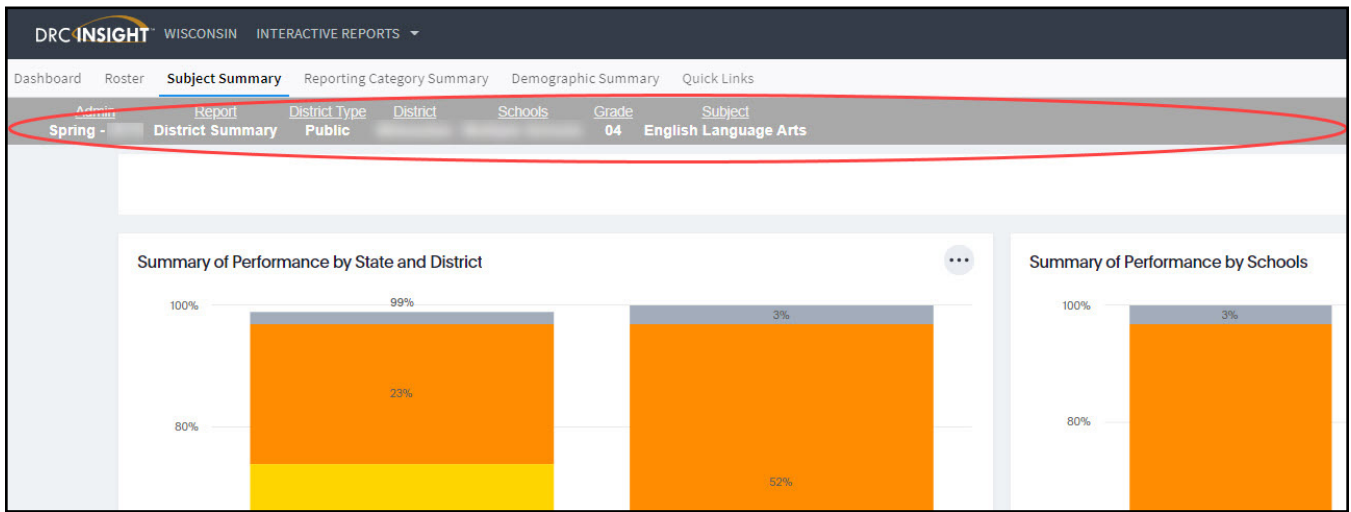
DRC INSIGHT WISCONSIN INTERACTIVE REPORTS

Dashboard Roster Subject Summary Reporting Category Summary Demographic Summary Quick Links

| Admin | Report | District Type | District | Schools | Grade | Subject |
|---|---|---|---|---|---|---|
| Spring - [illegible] | District Summary | Public | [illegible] | | 04 | English Language Arts |

Summary of Performance by State and District

100%
80%

99%
23%
3%
52%

Summary of Performance by Schools

100%
80%

3%